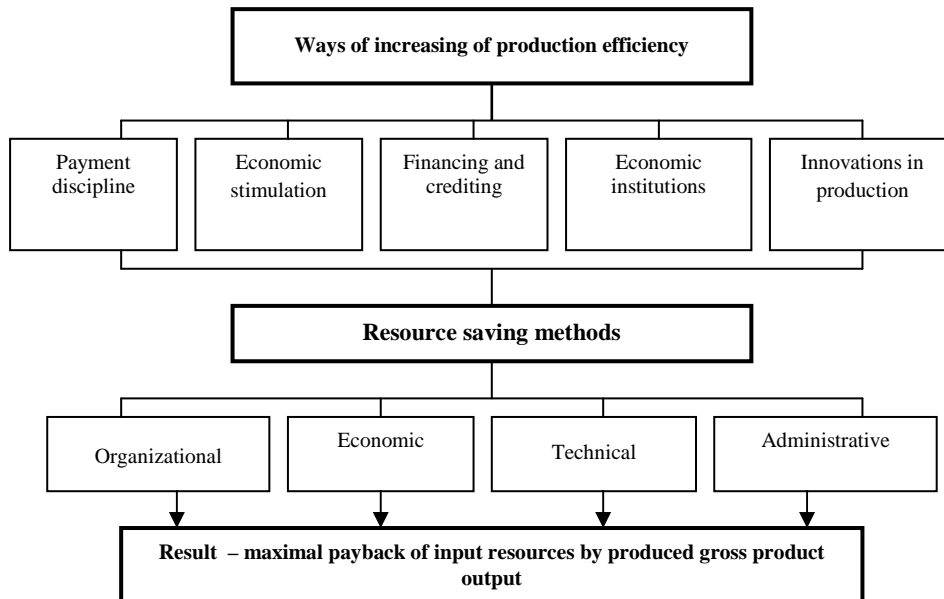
Ways of increasing of production efficiency

Payment discipline

Economic stimulation

Financing and crediting

Economic institutions

Innovations in production

Resource saving methods

Organizational

Economic

Technical

Administrative

Result – maximal payback of input resources by produced gross product output